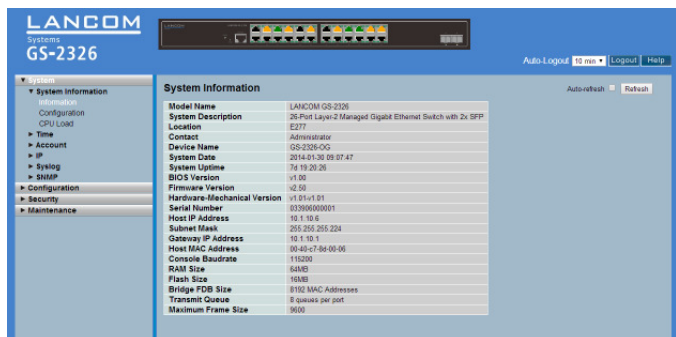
LANCOM
Systems
GS-2326

Auto-Logout 10 min Logout Help

▼ System
▼ System Information
Information
Configuration
CPU Load
► Time
► Account
► IP
► Syslog
► SNMP
► Configuration
► Security
► Maintenance

System Information

Auto-refresh Refresh

| | |
|---|---|
| Model Name | LANCOM GS-2326 |
| System Description | 26-Port Layer-2 Managed Gigabit Ethernet Switch with 2x SFP |
| Location | E277 |
| Contact | Administrator |
| Device Name | GS-2326-OG |
| System Date | 2014-01-30 09:07:47 |
| System Uptime | 7d 19:20:26 |
| BIOS Version | v1.00 |
| Firmware Version | v2.50 |
| Hardware-Mechanical Version | v1.01-v1.01 |
| Serial Number | 033906000001 |
| Host IP Address | 10.1.10.6 |
| Subnet Mask | 255.255.255.224 |
| Gateway IP Address | 10.1.10.1 |
| Host MAC Address | 00-a0-c7-8d-00-06 |
| Console Baudrate | 115200 |
| RAM Size | 64MB |
| Flash Size | 16MB |
| Bridge FDB Size | 8192 MAC Addresses |
| Transmit Queue | 8 queues per port |
| Maximum Frame Size | 9600 |